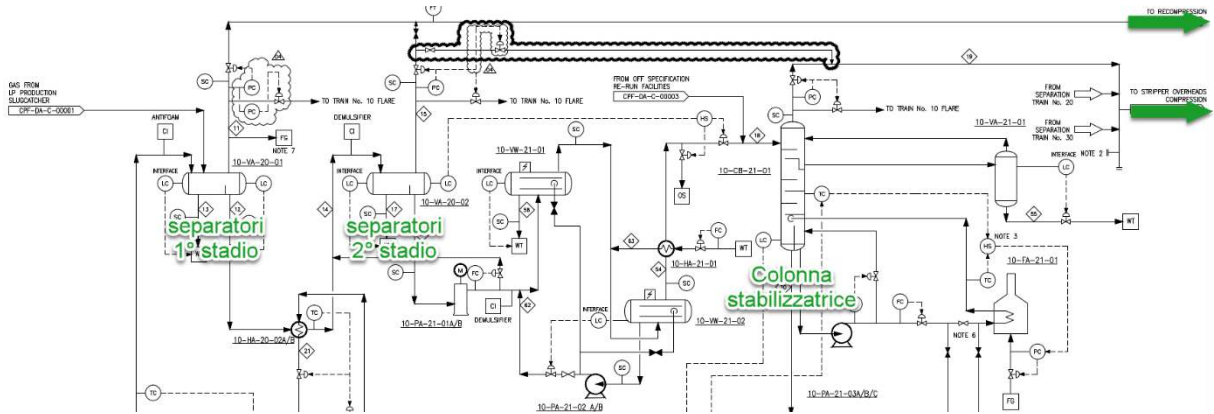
PT

TO RECOMPRESSION

GAS FROM LP PRODUCTION SLUGCATCHER

CPF-DA-C-00001

SC

PC

PC

TO TRAIN No. 10 FLARE

TO TRAIN No. 10 FLARE

FROM OFF SPECIFICATION RE-RUN FACILITIES

CPF-DA-C-00003

PC

TO TRAIN No. 10 FLARE

19

FROM SEPARATION TRAIN No. 20

FROM SEPARATION TRAIN No. 30

TO STRIPPER OVERHEADS COMPRESSION

ANTIFOAM

CI

11

FG

NOTE 7

DEMULSIFIER

CI

15

HS

18

SC

10-VA-21-01

INTERFACE NOTE 2

10-VA-20-01

INTERFACE

LC

LC

13

12

SC

INTERFACE

LC

LC

17

14

10-VA-20-02

10-VW-21-01

SC

LC

SC

58

WT

OS

10-CB-21-01

TC

LC

55

WT

NOTE 3

separatori 1° stadio

separatori 2° stadio

SC

M

FC

CI

DEMULSIFIER

10-PA-21-01A/B

62

63

64

FC

WT

10-HA-21-01

SC

INTERFACE

LC

10-VW-21-02

LC

Colonna stabilizzatrice

HS

TC

10-FA-21-01

FC

NOTE 6

PC

TC

21

10-HA-20-02A/B

TC

10-PA-21-02 A/B

SC

10-PA-21-03A/B/C

FG